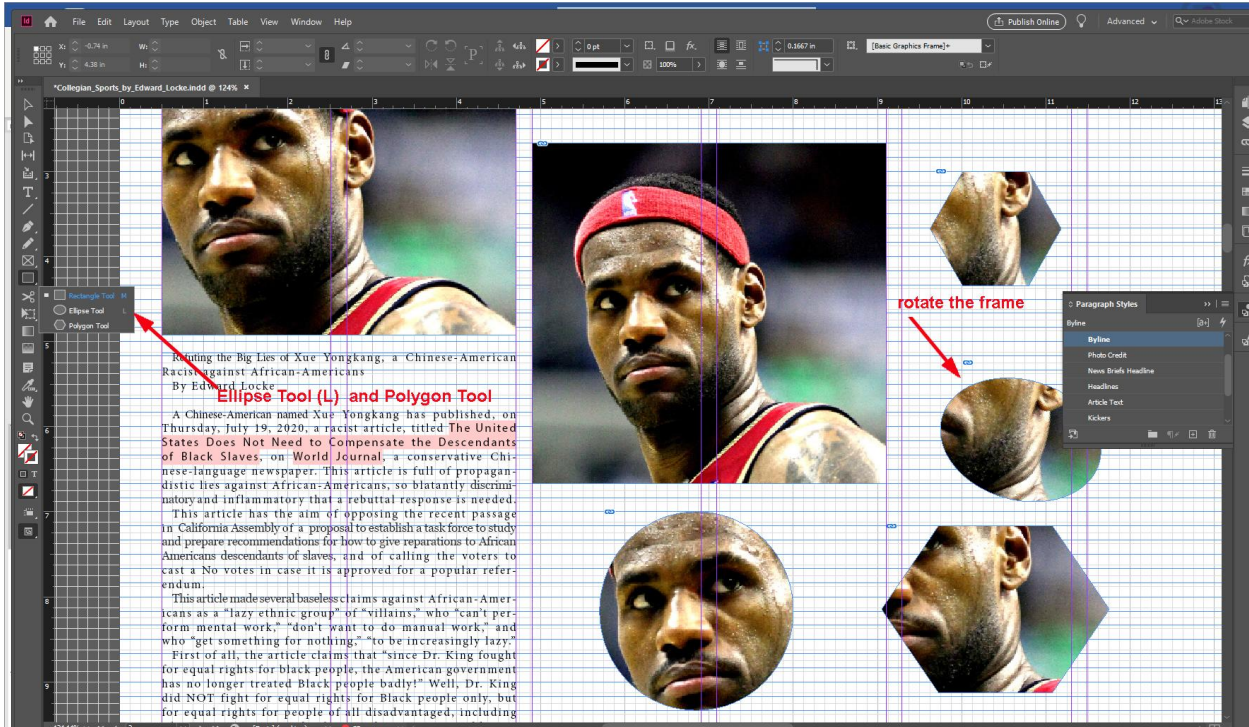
Id File Edit Layout Type Object Table View Window Help

Publish Online Advanced Adobe Stock

X: -0.74 in W:
Y: 6.38 in H:

0 pt 100% 0.1667 in [Basic Graphics Frame]+

*Collegian_Sports_by_Edward_Locke.indd @ 124% ×

Rectangle Tool M
Ellipse Tool L
Polygon Tool

Ellipse Tool (L) and Polygon Tool

rotate the frame

Paragraph Styles
Byline
Byline
Photo Credit
News Briefs Headline
Headlines
Article Text
Kickers

Refuting the Big Lies of Xue Yongkang, a Chinese-American Racist against African-Americans
By Edward Locke

A Chinese-American named Xue Yongkang has published, on Thursday, July 19, 2020, a racist article, titled The United States Does Not Need to Compensate the Descendants of Black Slaves, on World Journal, a conservative Chinese-language newspaper. This article is full of propagandistic lies against African-Americans, so blatantly discriminatory and inflammatory that a rebuttal response is needed.

This article has the aim of opposing the recent passage in California Assembly of a proposal to establish a task force to study and prepare recommendations for how to give reparations to African Americans descendants of slaves, and of calling the voters to cast a No votes in case it is approved for a popular referendum.

This article made several baseless claims against African-Americans as a "lazy ethnic group" of "villains," who "can't perform mental work," "don't want to do manual work," and who "get something for nothing," "to be increasingly lazy."

First of all, the article claims that "since Dr. King fought for equal rights for black people, the American government has no longer treated Black people badly!" Well, Dr. King did NOT fight for equal rights for Black people only, but for equal rights for people of all disadvantaged, including